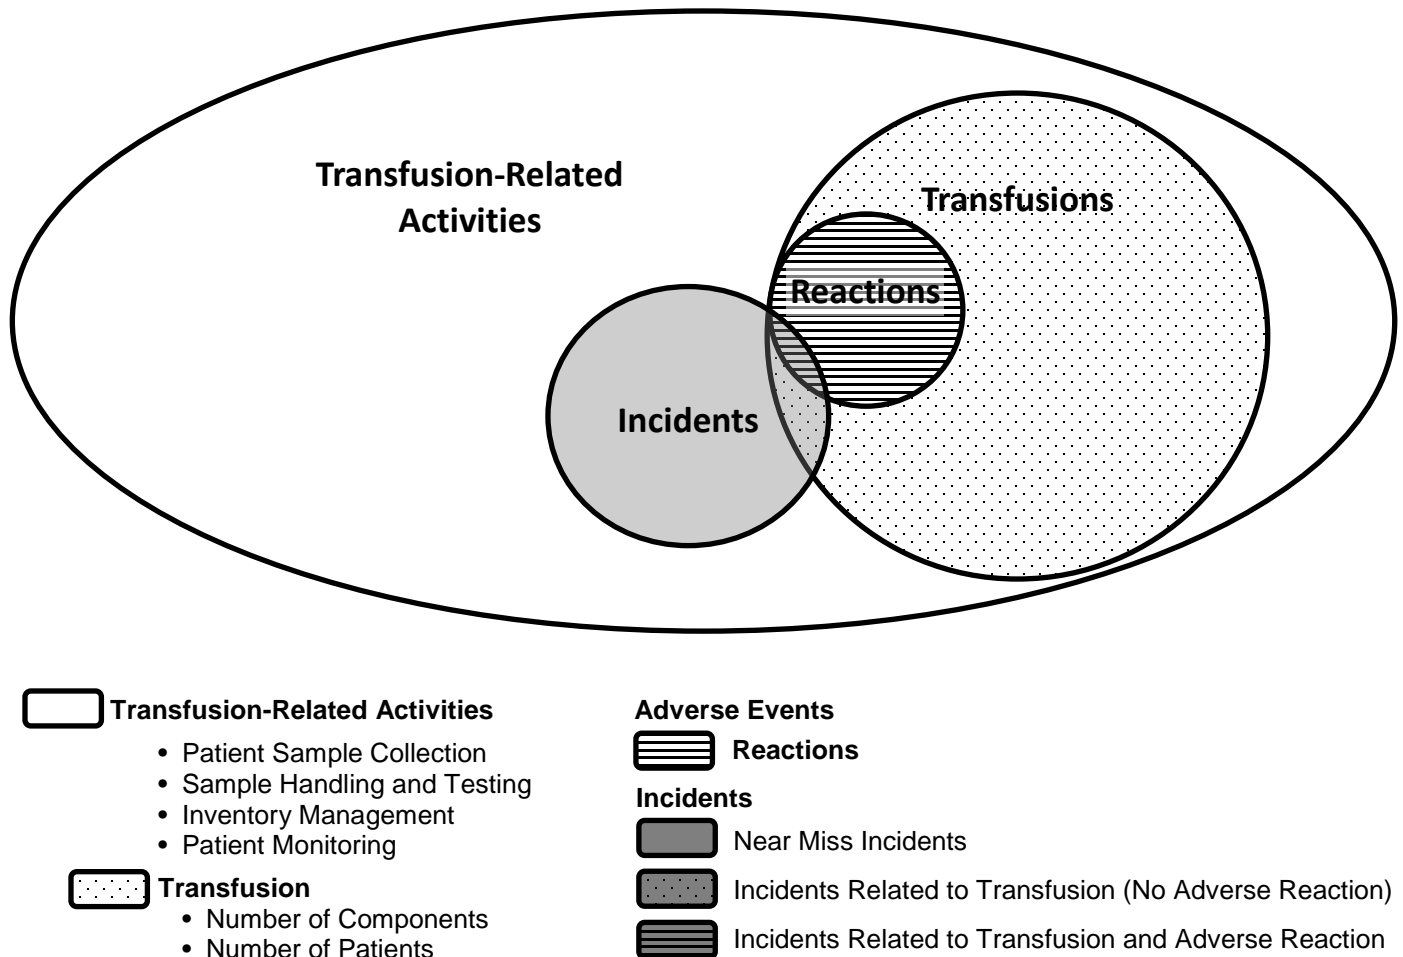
Transfusion-Related Activities

Transfusions

Reactions

Incidents

Transfusion-Related Activities
- Patient Sample Collection
- Sample Handling and Testing
- Inventory Management
- Patient Monitoring

Transfusion
- Number of Components
- Number of Patients

Adverse Events

Reactions

Incidents

Near Miss Incidents

Incidents Related to Transfusion (No Adverse Reaction)

Incidents Related to Transfusion and Adverse Reaction